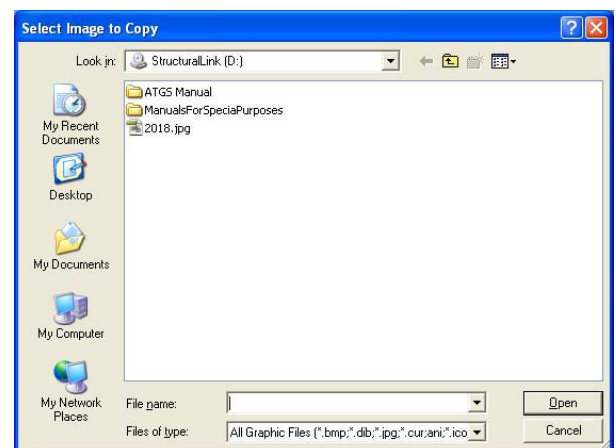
Select Image to Copy

Look in: StructuralLink (D:)

My Recent Documents

Desktop

My Documents

My Computer

My Network Places

ATGS Manual
ManualsForSpeciaPurposes
2018.jpg

File name:

Files of type: All Graphic Files (*.bmp;*.dib;*.jpg;*.cur;ani;*.ico

Open

Cancel